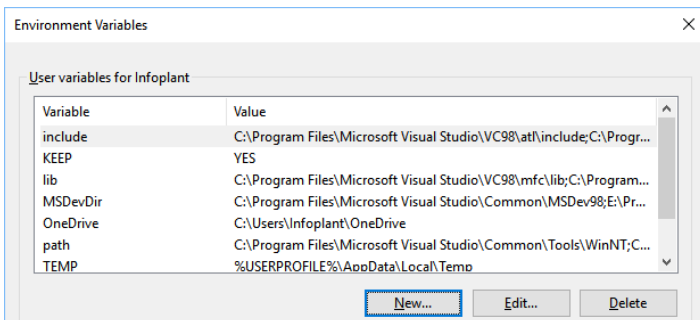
Environment Variables

User variables for Infoplant

| Variable | Value |
|---|---|
| include | C:\Program Files\Microsoft Visual Studio\VC98\atl\include;C:\Progr... |
| KEEP | YES |
| lib | C:\Program Files\Microsoft Visual Studio\VC98\mfc\lib;C:\Program... |
| MSDevDir | C:\Program Files\Microsoft Visual Studio\Common\MSDev98;E:\Pr... |
| OneDrive | C:\Users\Infoplant\OneDrive |
| path | C:\Program Files\Microsoft Visual Studio\Common\Tools\WinNT;C... |
| TEMP | %USERPROFILE%\AppData\Local\Temp |

New... Edit... Delete